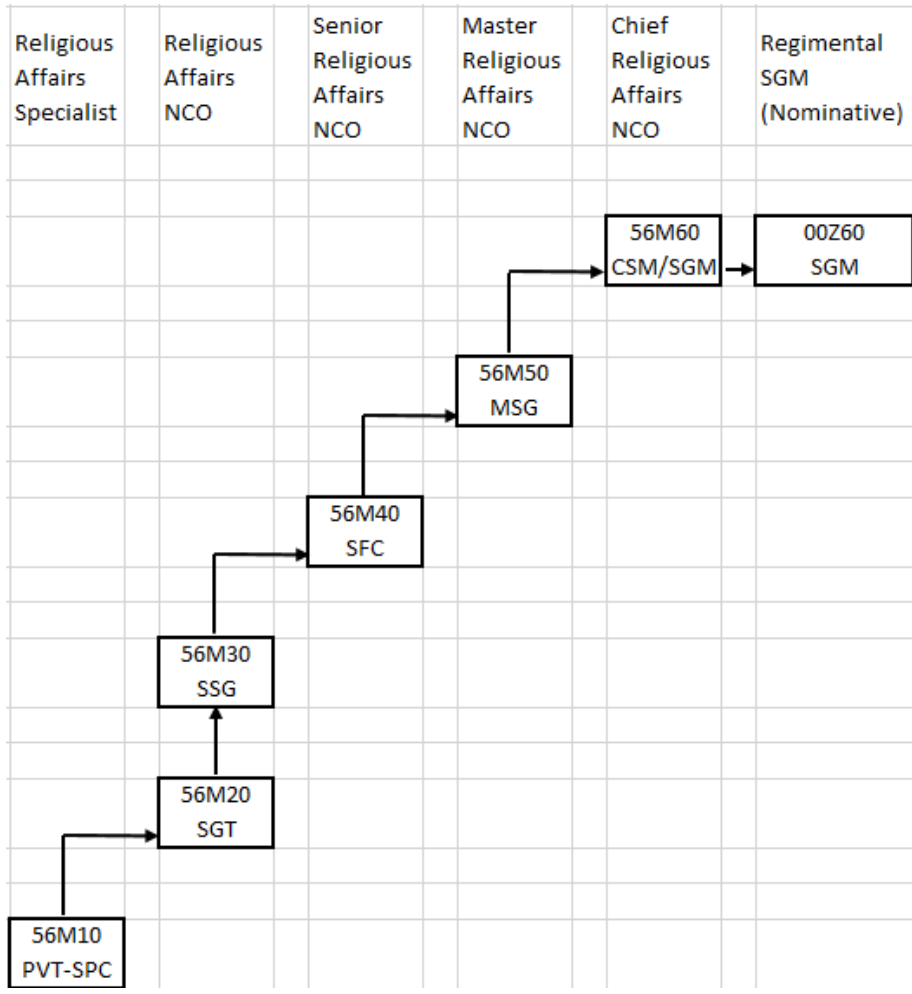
Religious Affairs Specialist

Religious Affairs NCO

Senior Religious Affairs NCO

Master Religious Affairs NCO

Chief Religious Affairs NCO

Regimental SGM (Nominative)

56M60
CSM/SGM

00Z60
SGM

56M50
MSG

56M40
SFC

56M30
SSG

56M20
SGT

56M10
PVT-SPC